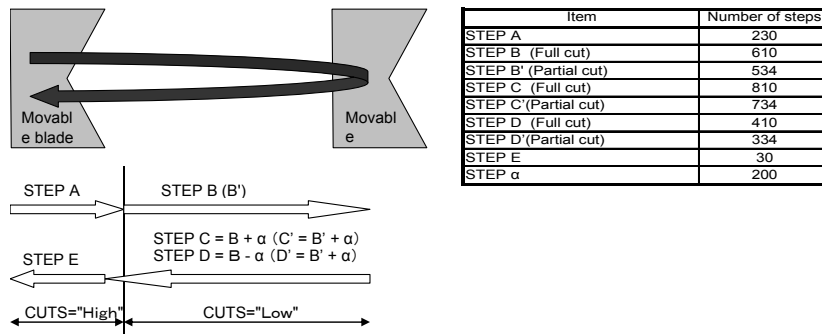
Movabl e blade

Movabl e

STEP A

STEP B (B')

STEP C = B + α (C' = B' + α)
STEP D = B - α (D' = B' + α)

STEP E

CUTS="High"

CUTS="Low"

| Item | Number of steps |
|---|---|
| STEP A | 230 |
| STEP B (Full cut) | 610 |
| STEP B' (Partial cut) | 534 |
| STEP C (Full cut) | 810 |
| STEP C'(Partial cut) | 734 |
| STEP D (Full cut) | 410 |
| STEP D'(Partial cut) | 334 |
| STEP E | 30 |
| STEP α | 200 |